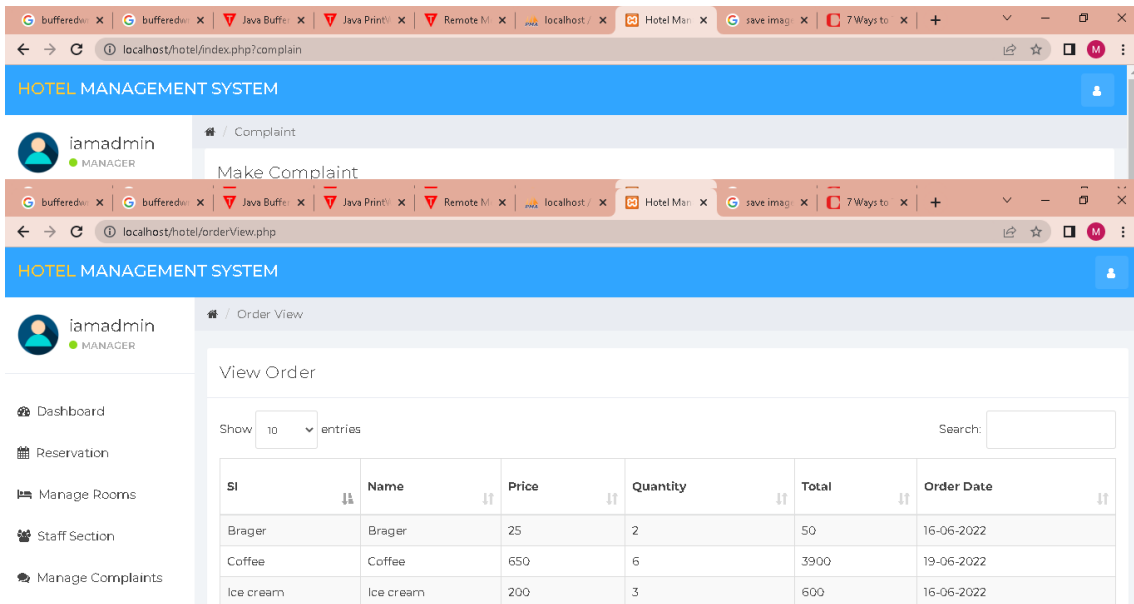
bufferedw | bufferedw | Java Buffe | Java PrintW | Remote M | localhost / | Hotel Man | save imag | 7 Ways to | +

localhost/hotel/index.php?complain

HOTEL MANAGEMENT SYSTEM

iamadmin
MANAGER

Complaint

Make Complaint

bufferedw | bufferedw | Java Buffe | Java PrintW | Remote M | localhost / | Hotel Man | save imag | 7 Ways to | +

localhost/hotel/orderView.php

HOTEL MANAGEMENT SYSTEM

iamadmin
MANAGER

Order View

View Order

Dashboard

Reservation

Manage Rooms

Staff Section

Manage Complaints

Show 10 entries

Search:

| Sl | Name | Price | Quantity | Total | Order Date |
|---|---|---|---|---|---|
| Brager | Brager | 25 | 2 | 50 | 16-06-2022 |
| Coffee | Coffee | 650 | 6 | 3900 | 19-06-2022 |
| Ice cream | Ice cream | 200 | 3 | 600 | 16-06-2022 |